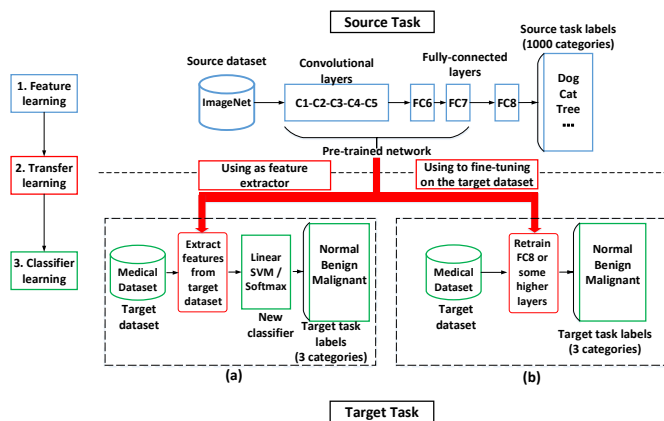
Source Task

Source task labels (1000 categories)

Source dataset

Convolutional layers

Fully-connected layers

1. Feature learning

ImageNet

C1-C2-C3-C4-C5

FC6

FC7

FC8

Dog
Cat
Tree
...

Pre-trained network

2. Transfer learning

Using as feature extractor

Using to fine-tuning on the target dataset

3. Classifier learning

Medical Dataset

Target dataset

Extract features from target dataset

Linear SVM / Softmax

New classifier

Normal
Benign
Malignant

Target task labels (3 categories)

(a)

Medical Dataset

Target dataset

Retrain FC8 or some higher layers

Normal
Benign
Malignant

Target task labels (3 categories)

(b)

Target Task